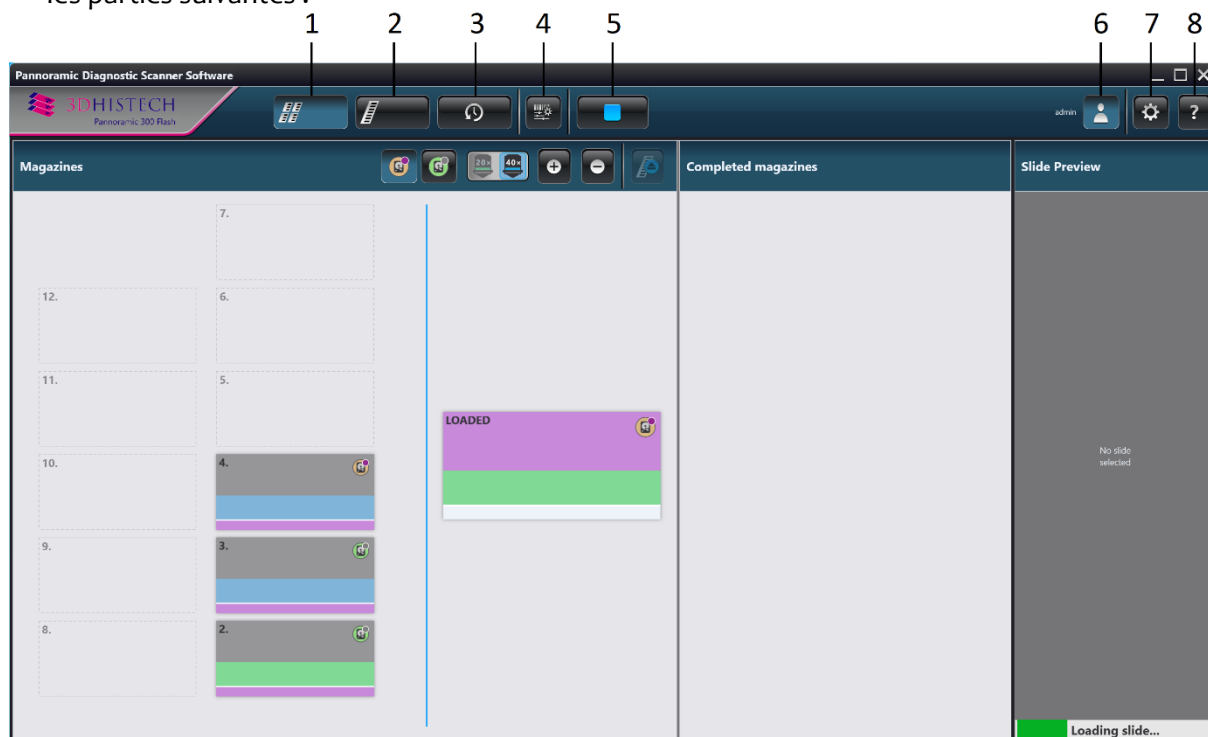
les parties suivantes :

1 2 3 4 5 6 7 8

Pannoramic Diagnostic Scanner Software

3DHISTECH
Pannoramic 300 Flash

admin

Magazines

20x 40x

Completed magazines

Slide Preview

7.

12.

6.

11.

5.

10.

4.

9.

3.

8.

2.

LOADED

No slide selected

Loading slide...